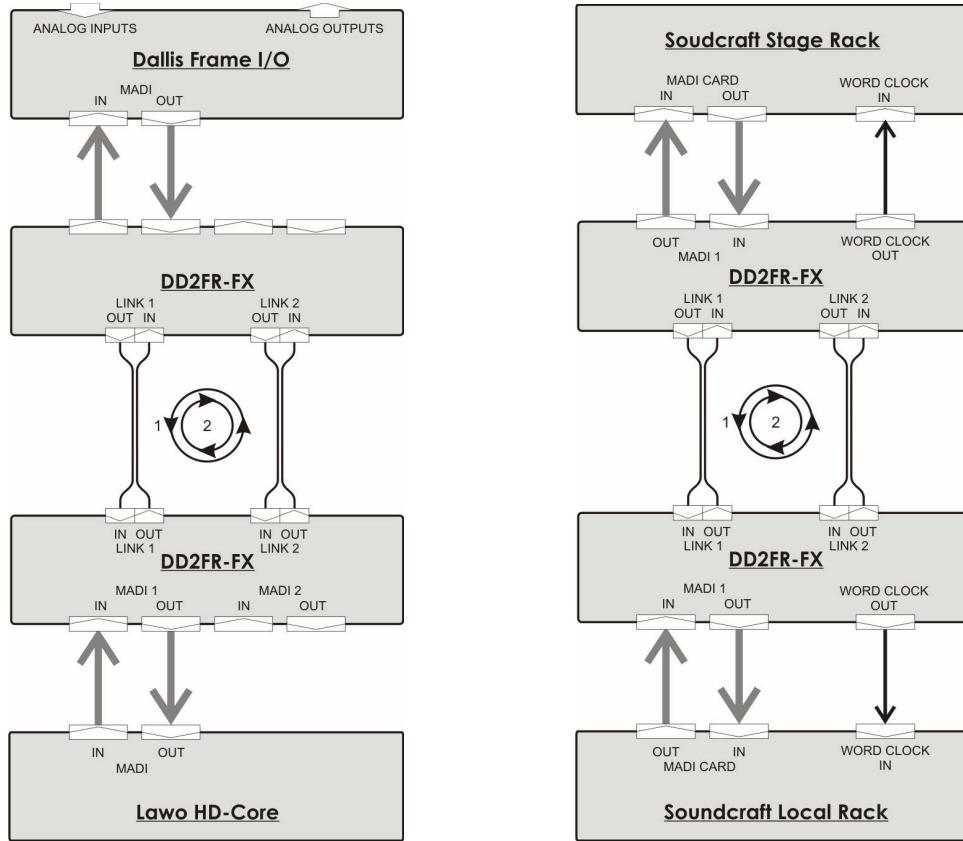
ANALOG INPUTS
ANALOG OUTPUTS
Dallis Frame I/O
MADI
IN
OUT

DD2FR-FX
LINK 1
OUT IN
LINK 2
OUT IN

1
2

IN OUT
LINK 1
IN OUT
LINK 2
DD2FR-FX
MADI 1
IN
OUT
MADI 2
IN
OUT

IN
OUT
MADI
Lawo HD-Core

Soudcraft Stage Rack
MADI CARD
IN
OUT
WORD CLOCK
IN

OUT
IN
MADI 1
WORD CLOCK
OUT
DD2FR-FX
LINK 1
OUT IN
LINK 2
OUT IN

1
2

IN OUT
LINK 1
IN OUT
LINK 2
DD2FR-FX
MADI 1
IN
OUT
WORD CLOCK
OUT

OUT
IN
MADI CARD
WORD CLOCK
IN
Soundcraft Local Rack